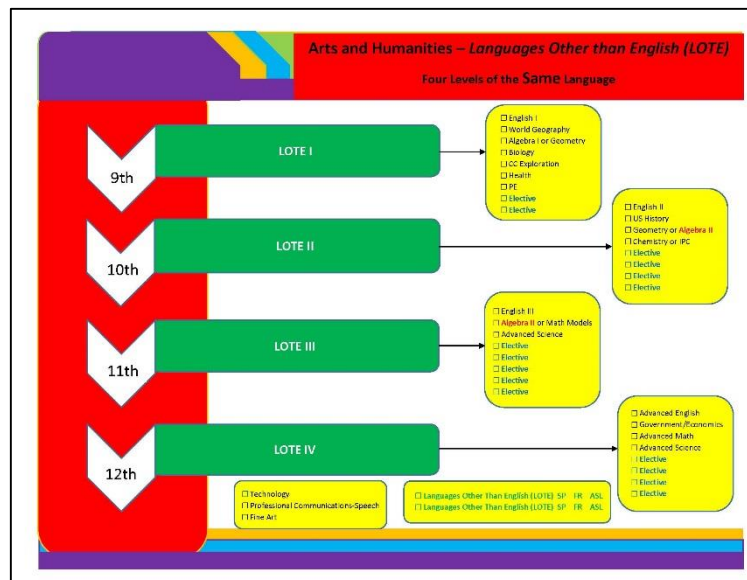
Arts and Humanities – *Languages Other than English (LOTE)*

Four Levels of the Same Language

9th

LOTE I

☐ English I
☐ World Geography
☐ Algebra I or Geometry
☐ Biology
☐ CC Exploration
☐ Health
☐ PE
☐ Elective
☐ Elective

10th

LOTE II

☐ English II
☐ US History
☐ Geometry or Algebra II
☐ Chemistry or IPC
☐ Elective
☐ Elective
☐ Elective
☐ Elective

11th

LOTE III

☐ English III
☐ Algebra II or Math Models
☐ Advanced Science
☐ Elective
☐ Elective
☐ Elective
☐ Elective
☐ Elective

12th

LOTE IV

☐ Advanced English
☐ Government/Economics
☐ Advanced Math
☐ Advanced Science
☐ Elective
☐ Elective
☐ Elective
☐ Elective

☐ Technology
☐ Professional Communications-Speech
☐ Fine Art

☐ Languages Other Than English (LOTE) SP FR ASL
☐ Languages Other Than English (LOTE) SP FR ASL